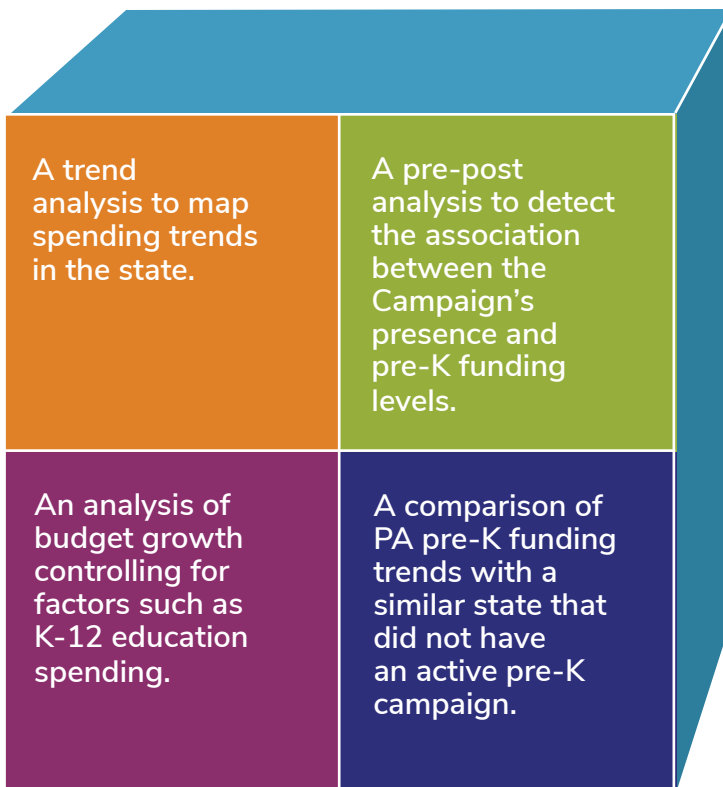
A trend analysis to map spending trends in the state.

A pre-post analysis to detect the association between the Campaign's presence and pre-K funding levels.

An analysis of budget growth controlling for factors such as K-12 education spending.

A comparison of PA pre-K funding trends with a similar state that did not have an active pre-K campaign.